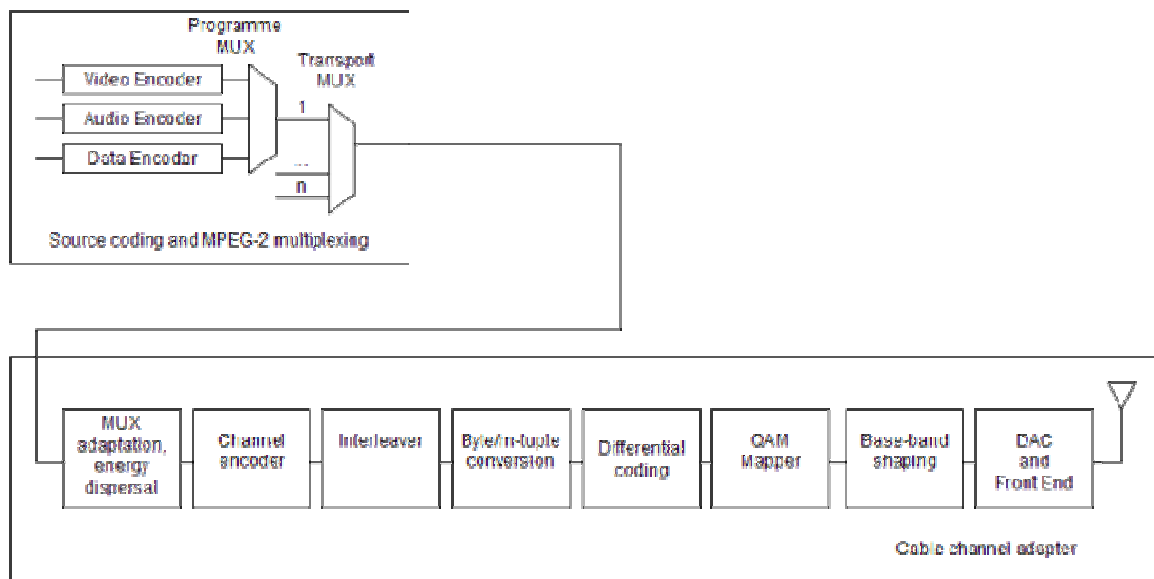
Programme MUX

Transport MUX

Video Encoder

Audio Encoder

Data Encoder

1

...

n

Source coding and MPEG-2 multiplexing

MUX adaptation, energy dispersal

Channel encoder

Interleaver

Byte/m-tuple conversion

Differential coding

QAM Mapper

Base-band shaping

DAC and Front End

Cable channel adapter